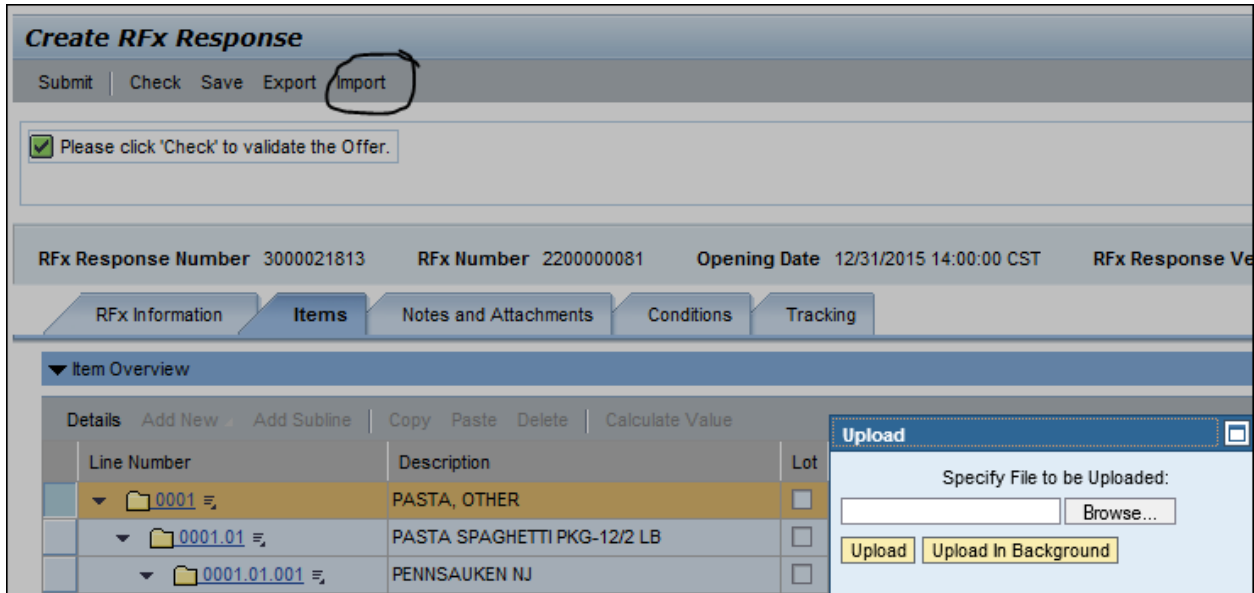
Create RFx Response

Submit | Check Save Export Import

Please click 'Check' to validate the Offer.

RFx Response Number 3000021813 RFx Number 2200000081 Opening Date 12/31/2015 14:00:00 CST RFx Response Ve

RFx Information Items Notes and Attachments Conditions Tracking

Item Overview

Details Add New Add Subline | Copy Paste Delete | Calculate Value

| Line Number | Description | Lot |
|---|---|---|
| 0001 | PASTA, OTHER | |
| 0001.01 | PASTA SPAGHETTI PKG-12/2 LB | |
| 0001.01.001 | PENNSAUKEN NJ | |

Upload

Specify File to be Uploaded:

Browse...

Upload Upload In Background